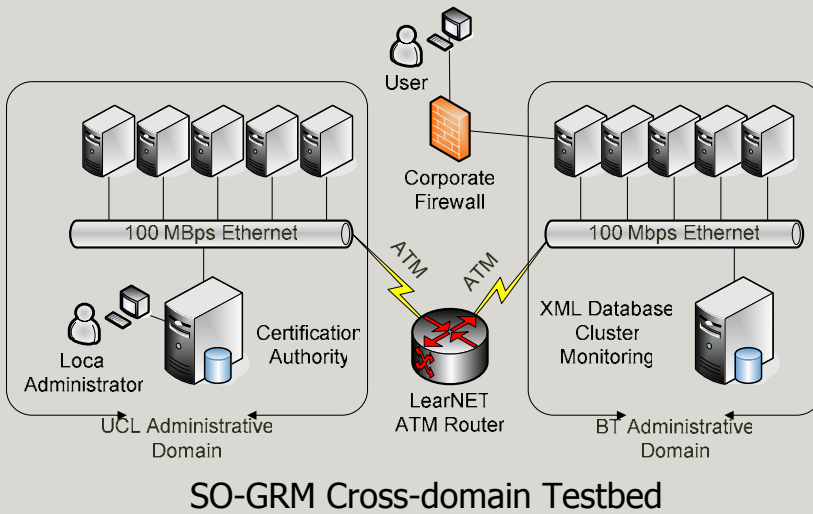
User

Corporate Firewall

100 MBps Ethernet

100 Mbps Ethernet

ATM

ATM

Loca Administrator

Certification Authority

XML Database Cluster Monitoring

LearNET ATM Router

UCL Administrative Domain

BT Administrative Domain

SO-GRM Cross-domain Testbed